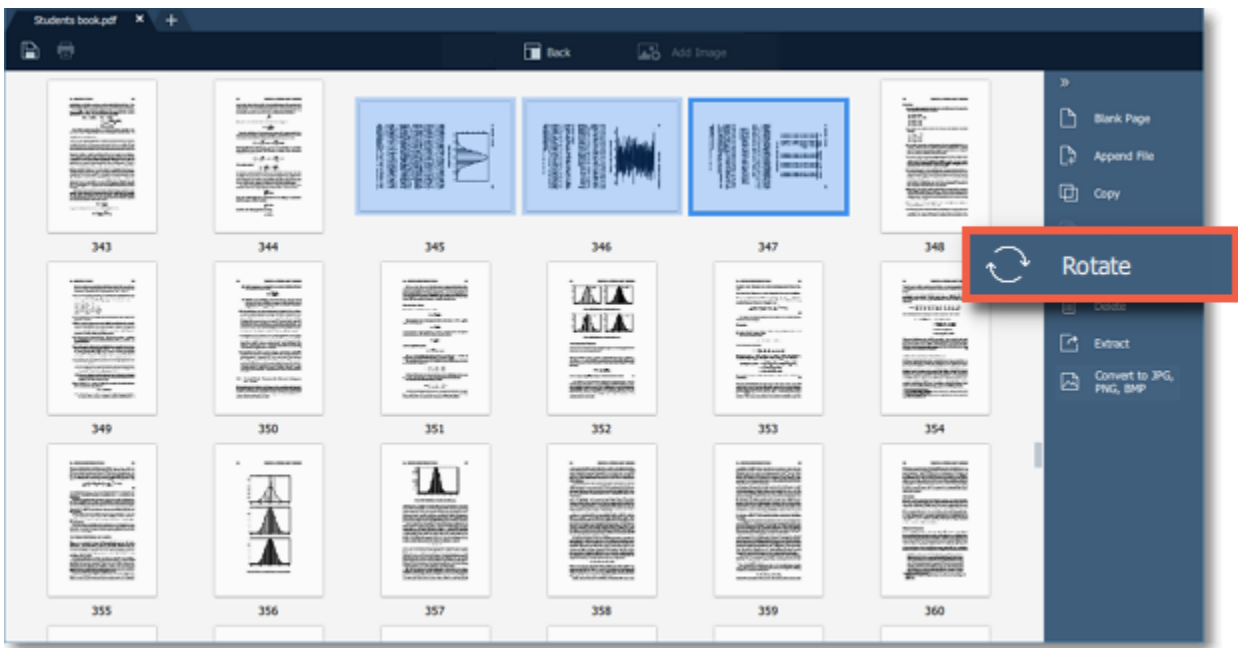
Students book.pdf ×

Back

Add Image

343

344

345

346

347

348

349

350

351

352

353

354

355

356

357

358

359

360

»

Blank Page

Append File

Copy

Rotate

Delete

Extract

Convert to JPG, PNG, BMP